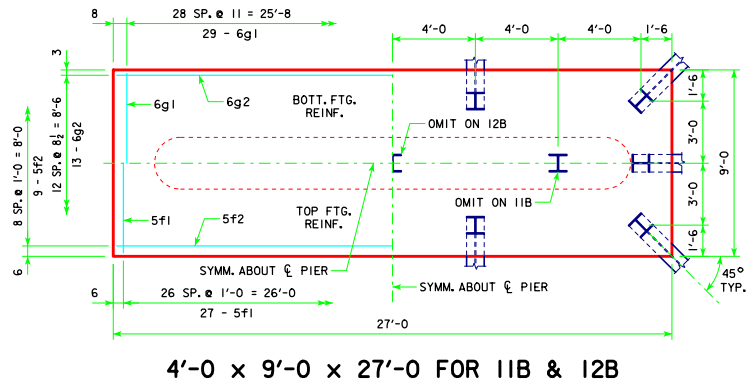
8
28 SP. @ 11 = 25'-8
29 - 6g1
4'-0
4'-0
4'-0
1'-6
3
6g1
6g2
BOTT. FTG. REINF.
1'-6
OMIT ON 12B
8 SP. @ 1'-0 = 8'-0
9 - 5f2
12 SP. @ $8\frac{1}{2}$ = 8'-6
13 - 6g2
3'-0
9'-0
3'-0
OMIT ON 11B
5f1
5f2
TOP FTG. REINF.
1'-6
6
SYMM. ABOUT ℄ PIER
45° TYP.
6
26 SP. @ 1'-0 = 26'-0
SYMM. ABOUT ℄ PIER
27 - 5f1
27'-0
4'-0 x 9'-0 x 27'-0 FOR 11B & 12B